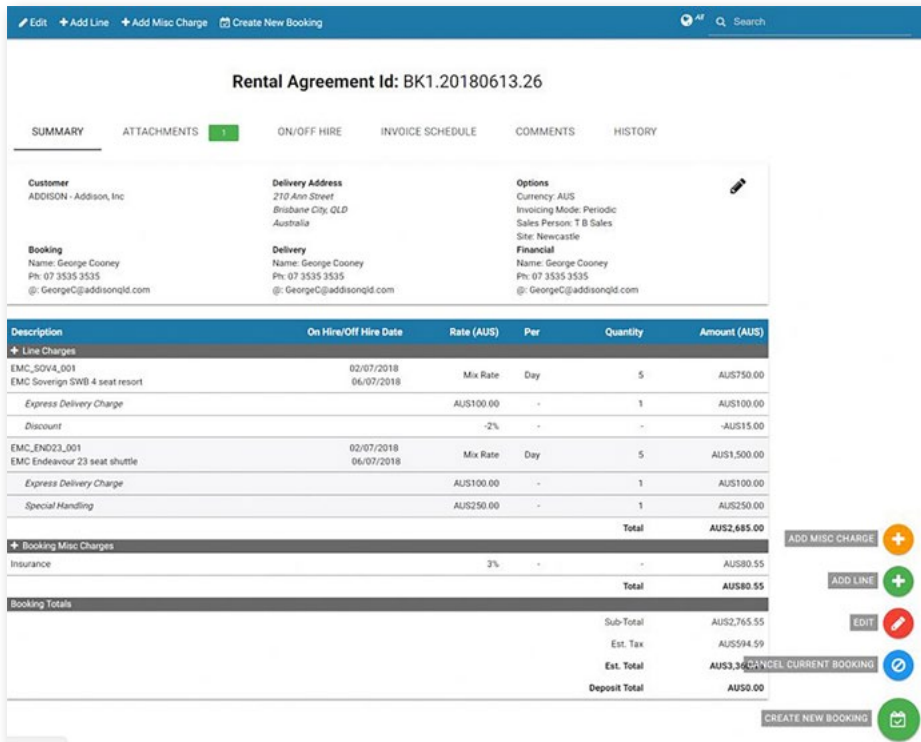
Edit + Add Line + Add Misc Charge Create New Booking

AF Search

Rental Agreement Id: BK1.20180613.26

SUMMARY ATTACHMENTS 1 ON/OFF HIRE INVOICE SCHEDULE COMMENTS HISTORY

Customer
ADDISON - Addison, Inc

Delivery Address
210 Ann Street
Brisbane City, QLD
Australia

Options
Currency: AUS
Invoicing Mode: Periodic
Sales Person: T B Sales
Site: Newcastle

Booking
Name: George Cooney
Ph: 07 3535 3535
@: GeorgeC@addisonqld.com

Delivery
Name: George Cooney
Ph: 07 3535 3535
@: GeorgeC@addisonqld.com

Financial
Name: George Cooney
Ph: 07 3535 3535
@: GeorgeC@addisonqld.com

| Description | On Hire/Off Hire Date | Rate (AUS) | Per | Quantity | Amount (AUS) |
|---|---|---|---|---|---|
| + Line Charges | | | | | |
| EMC_SOV4_001 EMC Soverign SWB 4 seat resort | 02/07/2018 06/07/2018 | Mix Rate | Day | 5 | AUS750.00 |
| Express Delivery Charge | | AUS100.00 | - | 1 | AUS100.00 |
| Discount | | -2% | - | - | -AUS15.00 |
| EMC_END23_001 EMC Endeavour 23 seat shuttle | 02/07/2018 06/07/2018 | Mix Rate | Day | 5 | AUS1,500.00 |
| Express Delivery Charge | | AUS100.00 | - | 1 | AUS100.00 |
| Special Handling | | AUS250.00 | - | 1 | AUS250.00 |
| | | | | Total | AUS2,685.00 |
| + Booking Misc Charges | | | | | |
| Insurance | | 3% | - | - | AUS80.55 |
| | | | | Total | AUS80.55 |
| Booking Totals | | | | | |
| | | | | Sub-Total | AUS2,765.55 |
| | | | | Est. Tax | AUS594.59 |
| | | | | Est. Total | AUS3,36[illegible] |
| | | | | Deposit Total | AUS0.00 |

ADD MISC CHARGE
ADD LINE
EDIT
CANCEL CURRENT BOOKING
CREATE NEW BOOKING